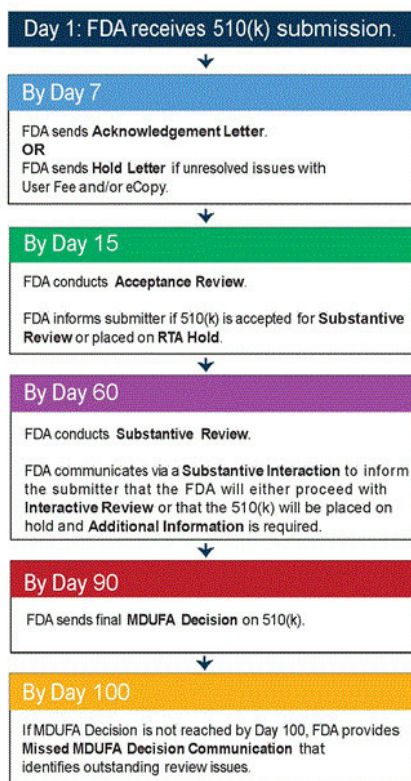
Day 1: FDA receives 510(k) submission.

By Day 7

FDA sends Acknowledgement Letter.
OR
FDA sends Hold Letter if unresolved issues with User Fee and/or eCopy.

By Day 15

FDA conducts Acceptance Review.

FDA informs submitter if 510(k) is accepted for Substantive Review or placed on RTA Hold.

By Day 60

FDA conducts Substantive Review.

FDA communicates via a Substantive Interaction to inform the submitter that the FDA will either proceed with Interactive Review or that the 510(k) will be placed on hold and Additional Information is required.

By Day 90

FDA sends final MDUFA Decision on 510(k).

By Day 100

If MDUFA Decision is not reached by Day 100, FDA provides Missed MDUFA Decision Communication that identifies outstanding review issues.